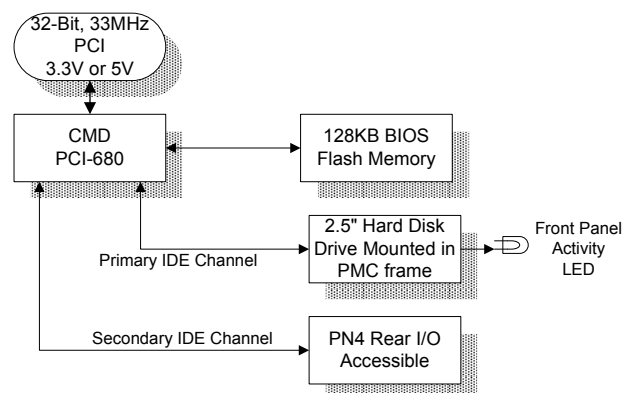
32-Bit, 33MHz
PCI
3.3V or 5V

CMD
PCI-680

128KB BIOS
Flash Memory

2.5" Hard Disk
Drive Mounted in
PMC frame

Front Panel
Activity
LED

Primary IDE Channel

Secondary IDE Channel

PN4 Rear I/O
Accessible